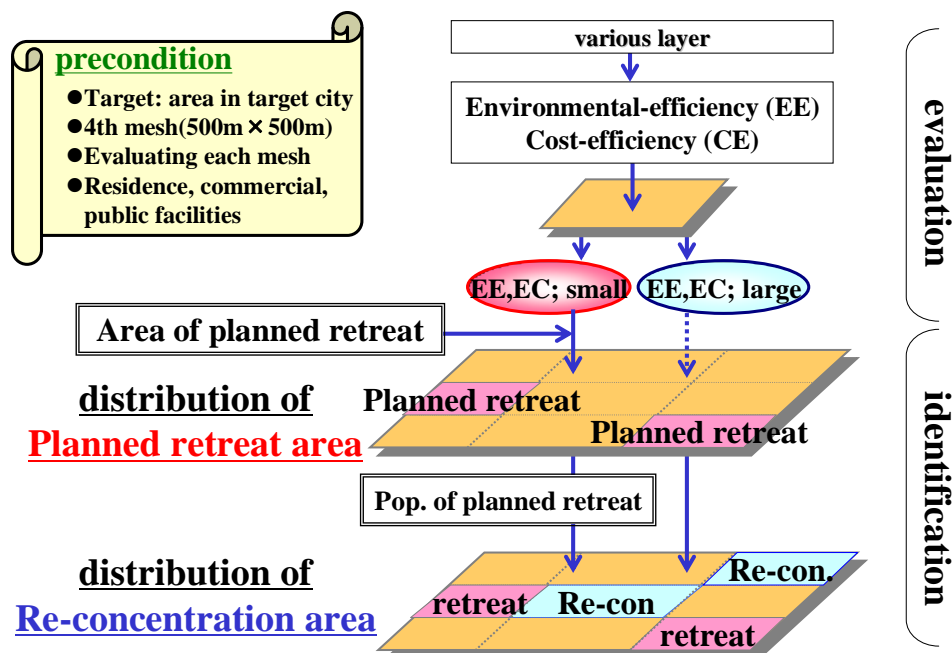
precondition
●Target: area in target city
●4th mesh(500m × 500m)
●Evaluating each mesh
●Residence, commercial, public facilities

various layer

Environmental-efficiency (EE)
Cost-efficiency (CE)

evaluation

EE,EC; small
EE,EC; large

Area of planned retreat

distribution of
Planned retreat area

Planned retreat
Planned retreat

identification

Pop. of planned retreat

distribution of
Re-concentration area

Re-con.
retreat
Re-con
retreat